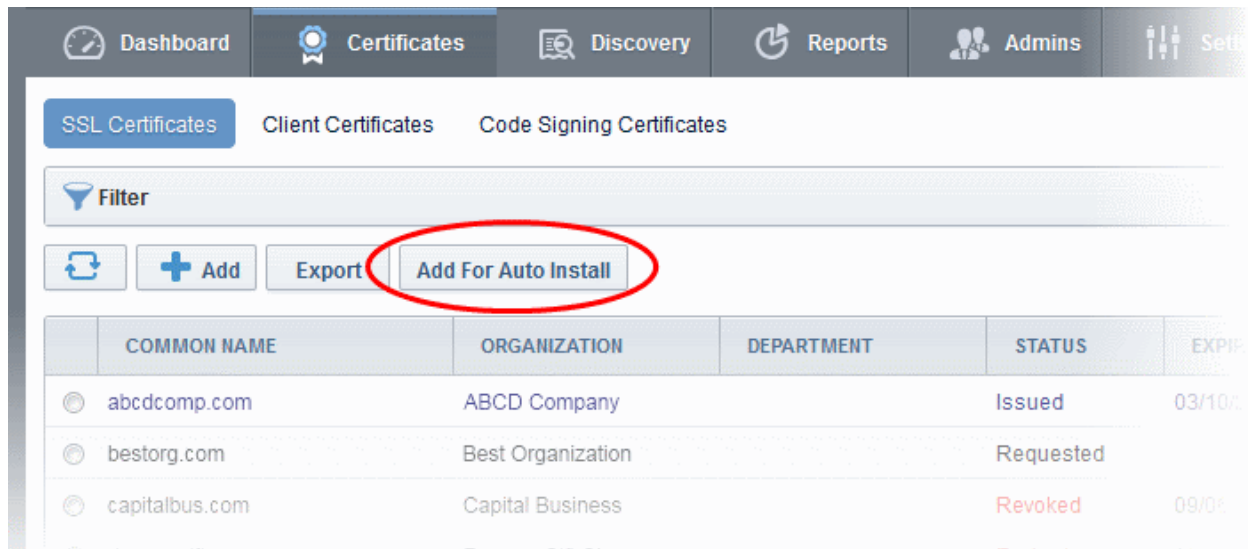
Dashboard Certificates Discovery Reports Admins Setti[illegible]

SSL Certificates Client Certificates Code Signing Certificates

Filter

Add Export Add For Auto Install

|  | COMMON NAME | ORGANIZATION | DEPARTMENT | STATUS | EXPI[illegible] |
|---|---|---|---|---|---|
|  | abcdcomp.com | ABCD Company |  | Issued | 03/10/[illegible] |
|  | bestorg.com | Best Organization |  | Requested |  |
|  | capitalbus.com | Capital Business |  | Revoked | 09/0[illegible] |